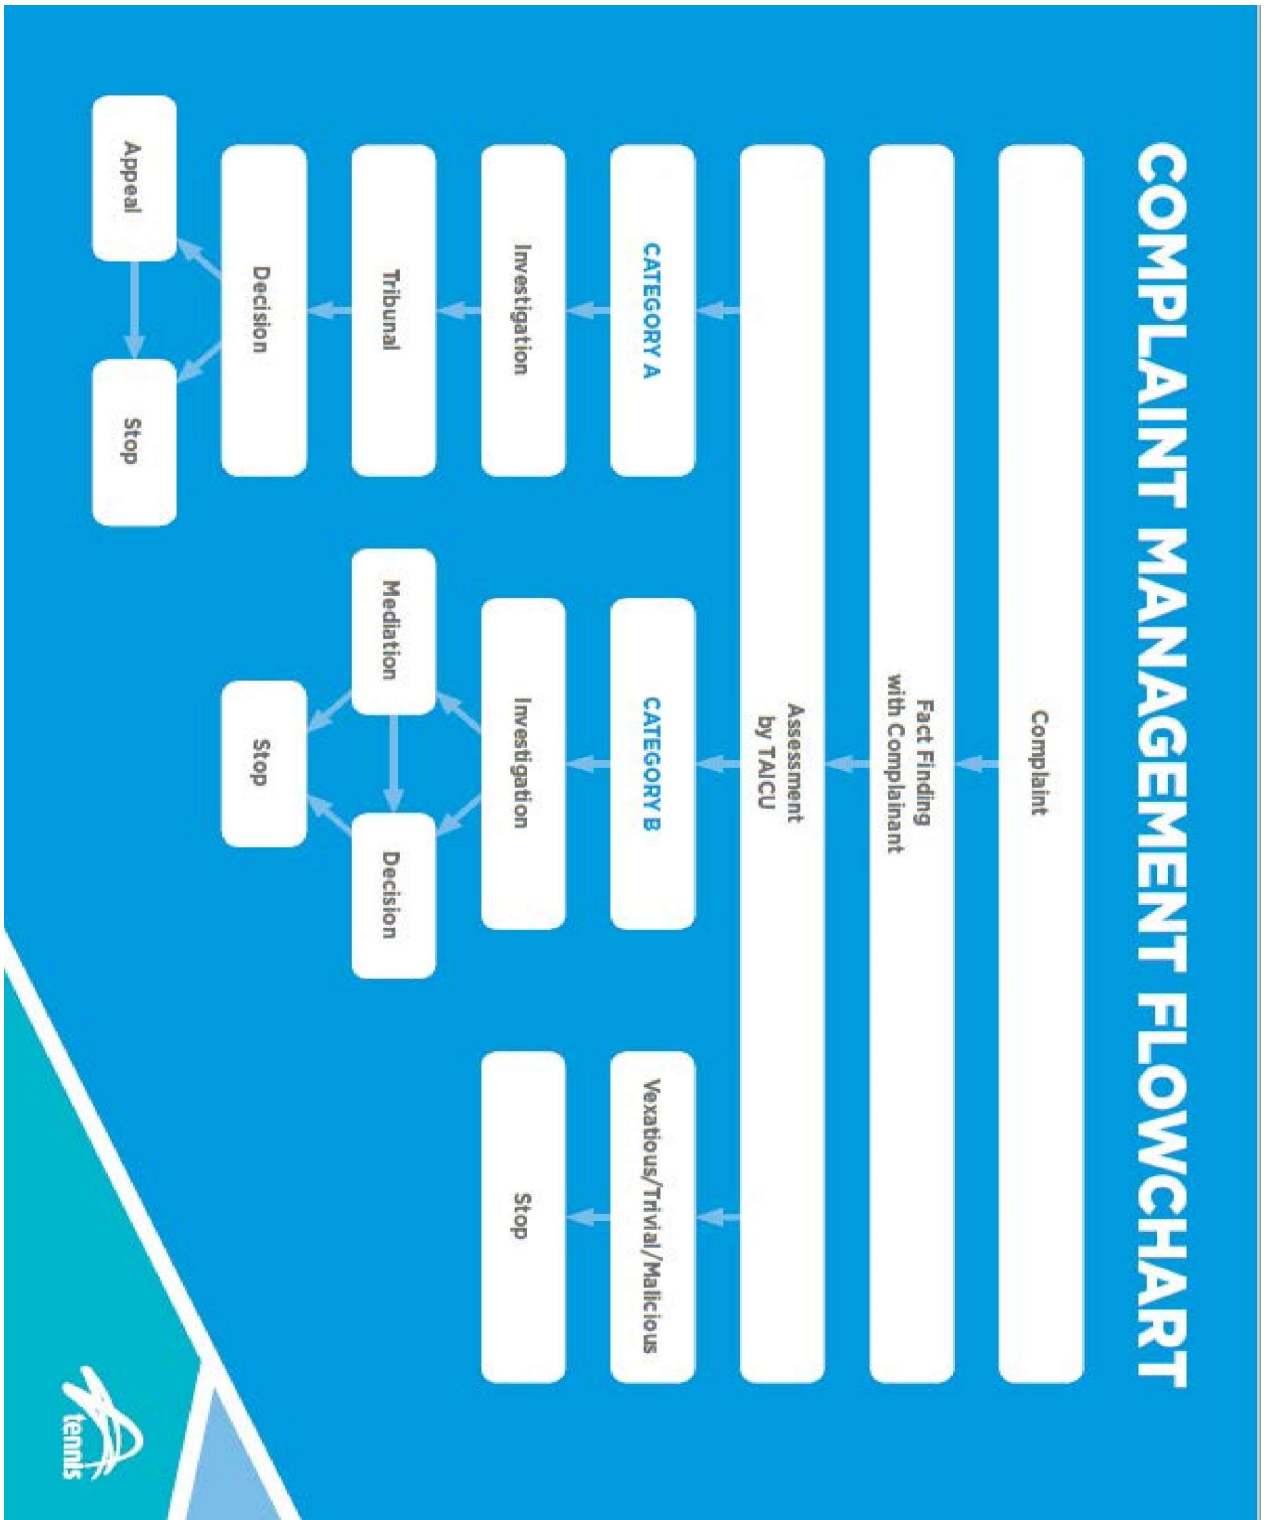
COMPLAINT MANAGEMENT FLOWCHART

Complaint

Fact Finding with Complainant

Assessment by TAICU

CATEGORY A

Investigation

Tribunal

Decision

Appeal

Stop

CATEGORY B

Investigation

Mediation

Decision

Stop

Vexatious/Trivial/Malicious

Stop

tennis